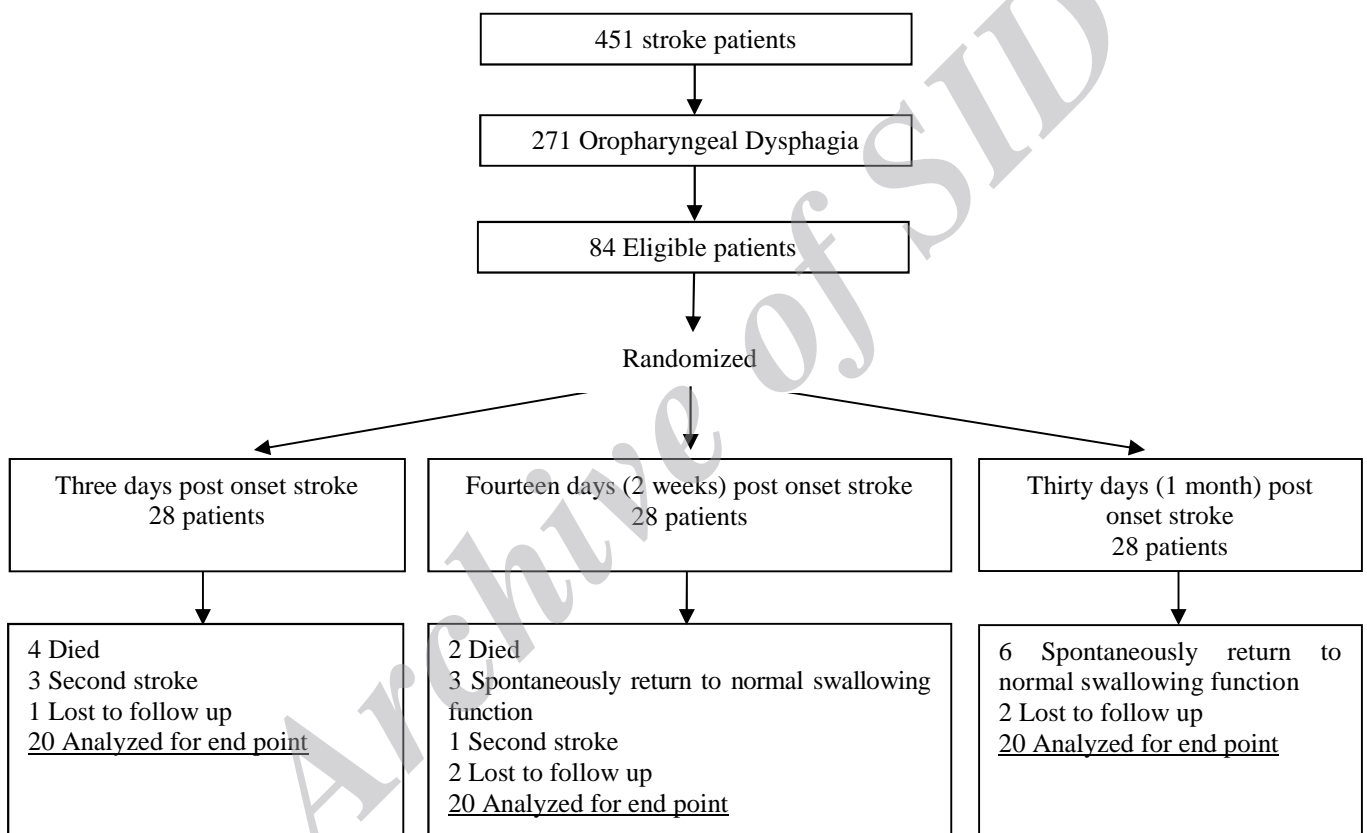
Archive of SID

451 stroke patients

271 Oropharyngeal Dysphagia

84 Eligible patients

Randomized

Three days post onset stroke
28 patients

Fourteen days (2 weeks) post onset stroke
28 patients

Thirty days (1 month) post onset stroke
28 patients

4 Died
3 Second stroke
1 Lost to follow up
20 Analyzed for end point

2 Died
3 Spontaneously return to normal swallowing function
1 Second stroke
2 Lost to follow up
20 Analyzed for end point

6 Spontaneously return to normal swallowing function
2 Lost to follow up
20 Analyzed for end point